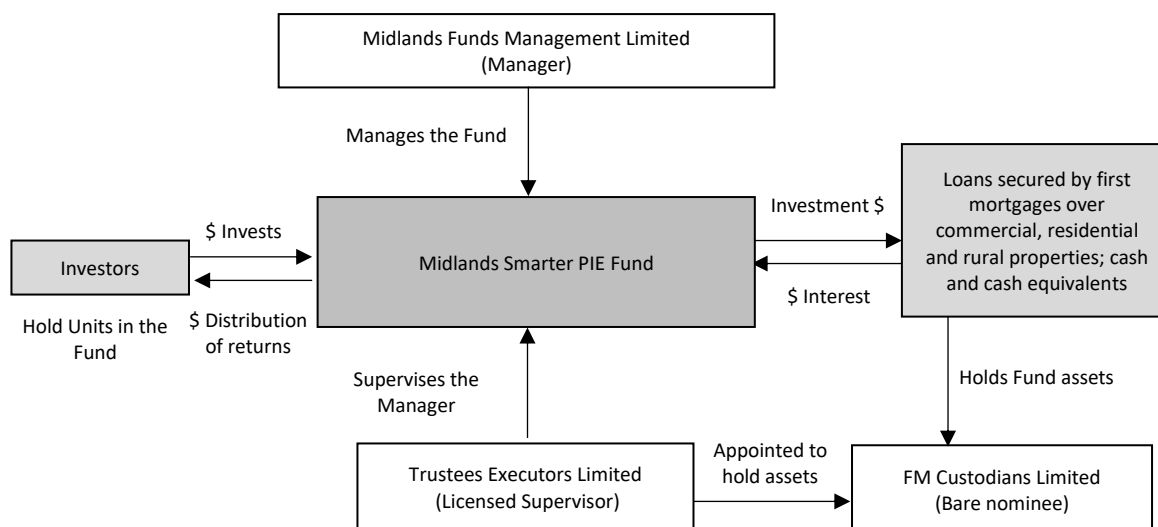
Midlands Funds Management Limited
(Manager)

Manages the Fund

\$ Invests

Investors

Hold Units in the Fund

\$ Distribution of returns

Midlands Smarter PIE Fund

Investment \$

\$ Interest

Loans secured by first mortgages over commercial, residential and rural properties; cash and cash equivalents

Holds Fund assets

Supervises the Manager

Trustees Executors Limited
(Licensed Supervisor)

Appointed to hold assets

FM Custodians Limited
(Bare nominee)